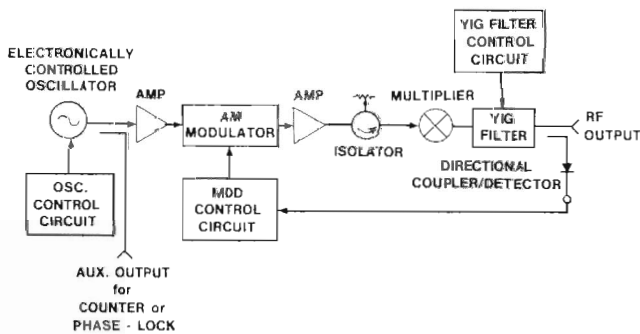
ELECTRONICALLY CONTROLLED OSCILLATOR

AMP

AM MODULATOR

AMP

MULTIPLIER

YIG FILTER CONTROL CIRCUIT

YIG FILTER

RF OUTPUT

ISOLATOR

DIRECTIONAL COUPLER/DETECTOR

OSC. CONTROL CIRCUIT

MOD CONTROL CIRCUIT

AUX. OUTPUT for COUNTER or PHASE - LOCK